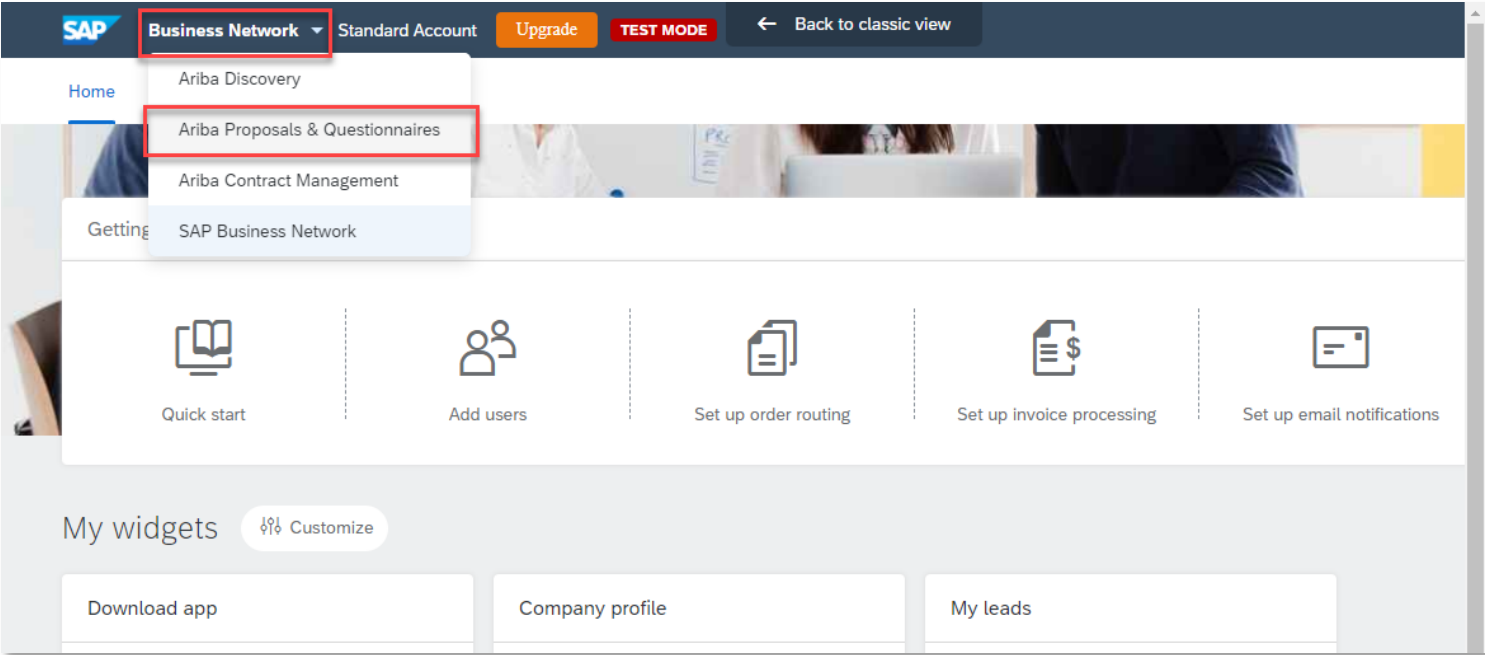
SAP Business Network Standard Account Upgrade TEST MODE ← Back to classic view

Ariba Discovery
Ariba Proposals & Questionnaires
Ariba Contract Management
SAP Business Network

Home

Getting

Quick start

Add users

Set up order routing

Set up invoice processing

Set up email notifications

My widgets Customize

Download app

Company profile

My leads